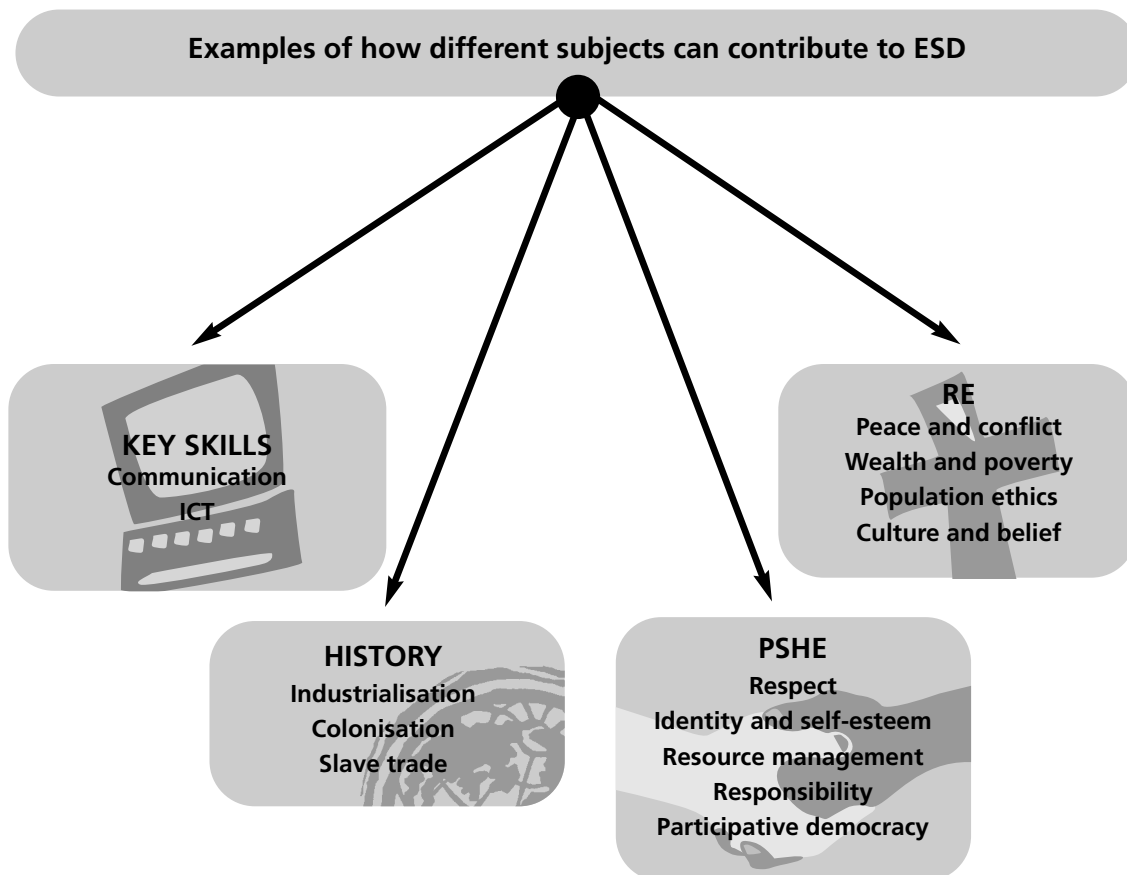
Examples of how different subjects can contribute to ESD

KEY SKILLS
Communication
ICT

RE
Peace and conflict
Wealth and poverty
Population ethics
Culture and belief

HISTORY
Industrialisation
Colonisation
Slave trade

PSHE
Respect
Identity and self-esteem
Resource management
Responsibility
Participative democracy